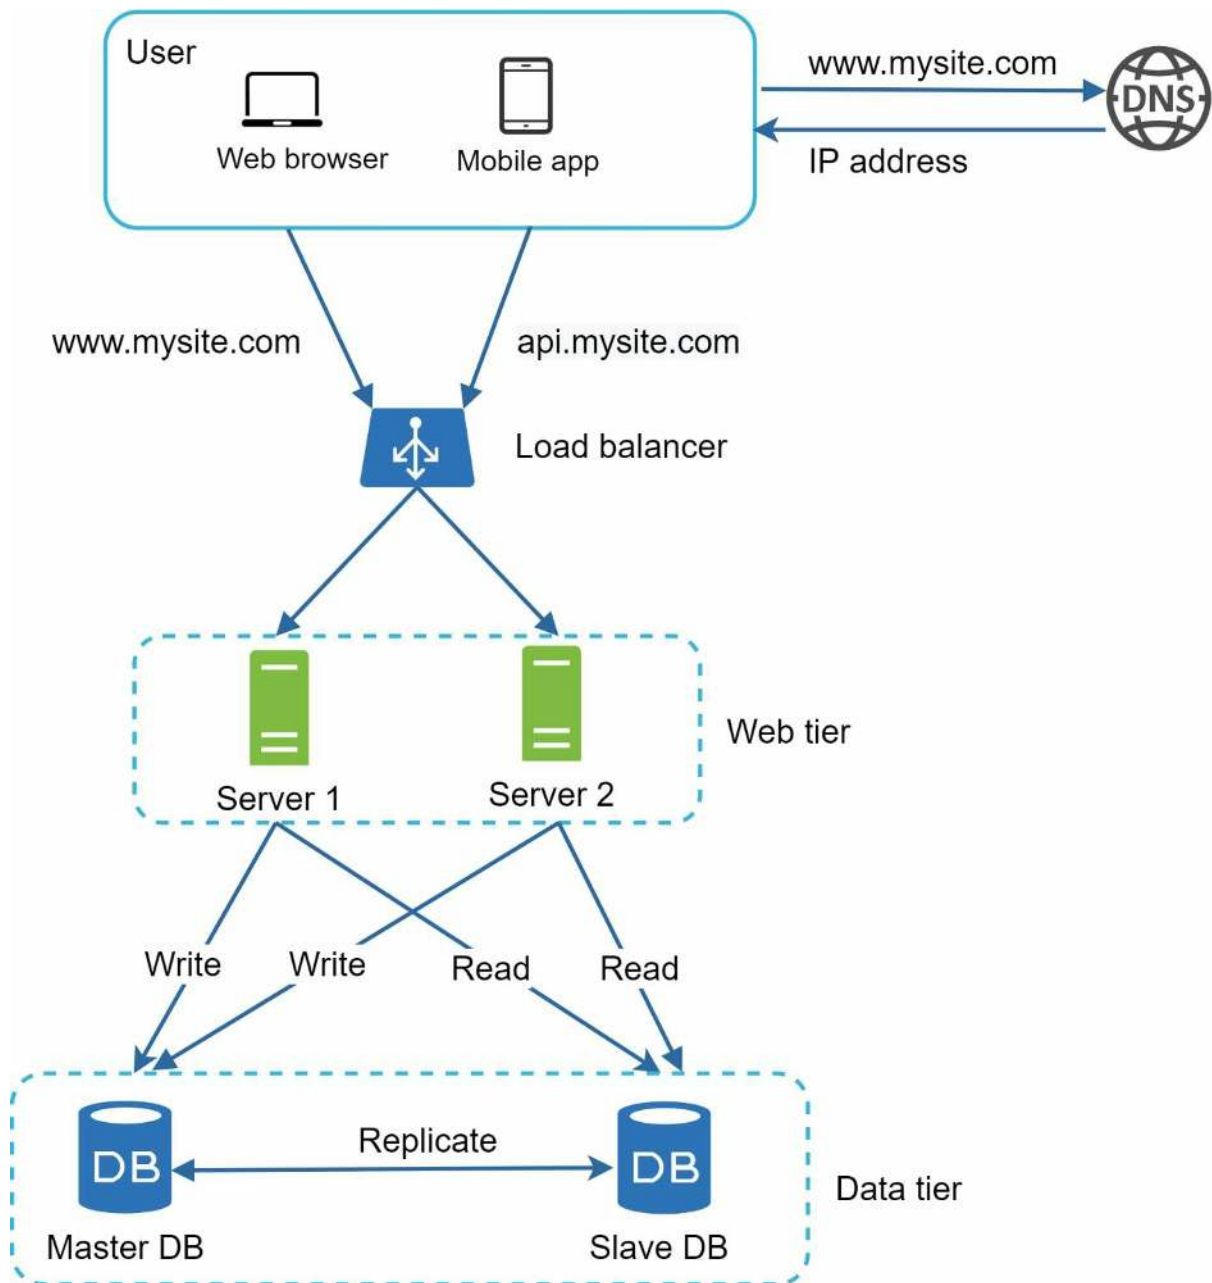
User

Web browser

Mobile app

www.mysite.com

DNS

IP address

www.mysite.com

api.mysite.com

Load balancer

Server 1

Server 2

Web tier

Write

Write

Read

Read

DB

Replicate

DB

Master DB

Slave DB

Data tier